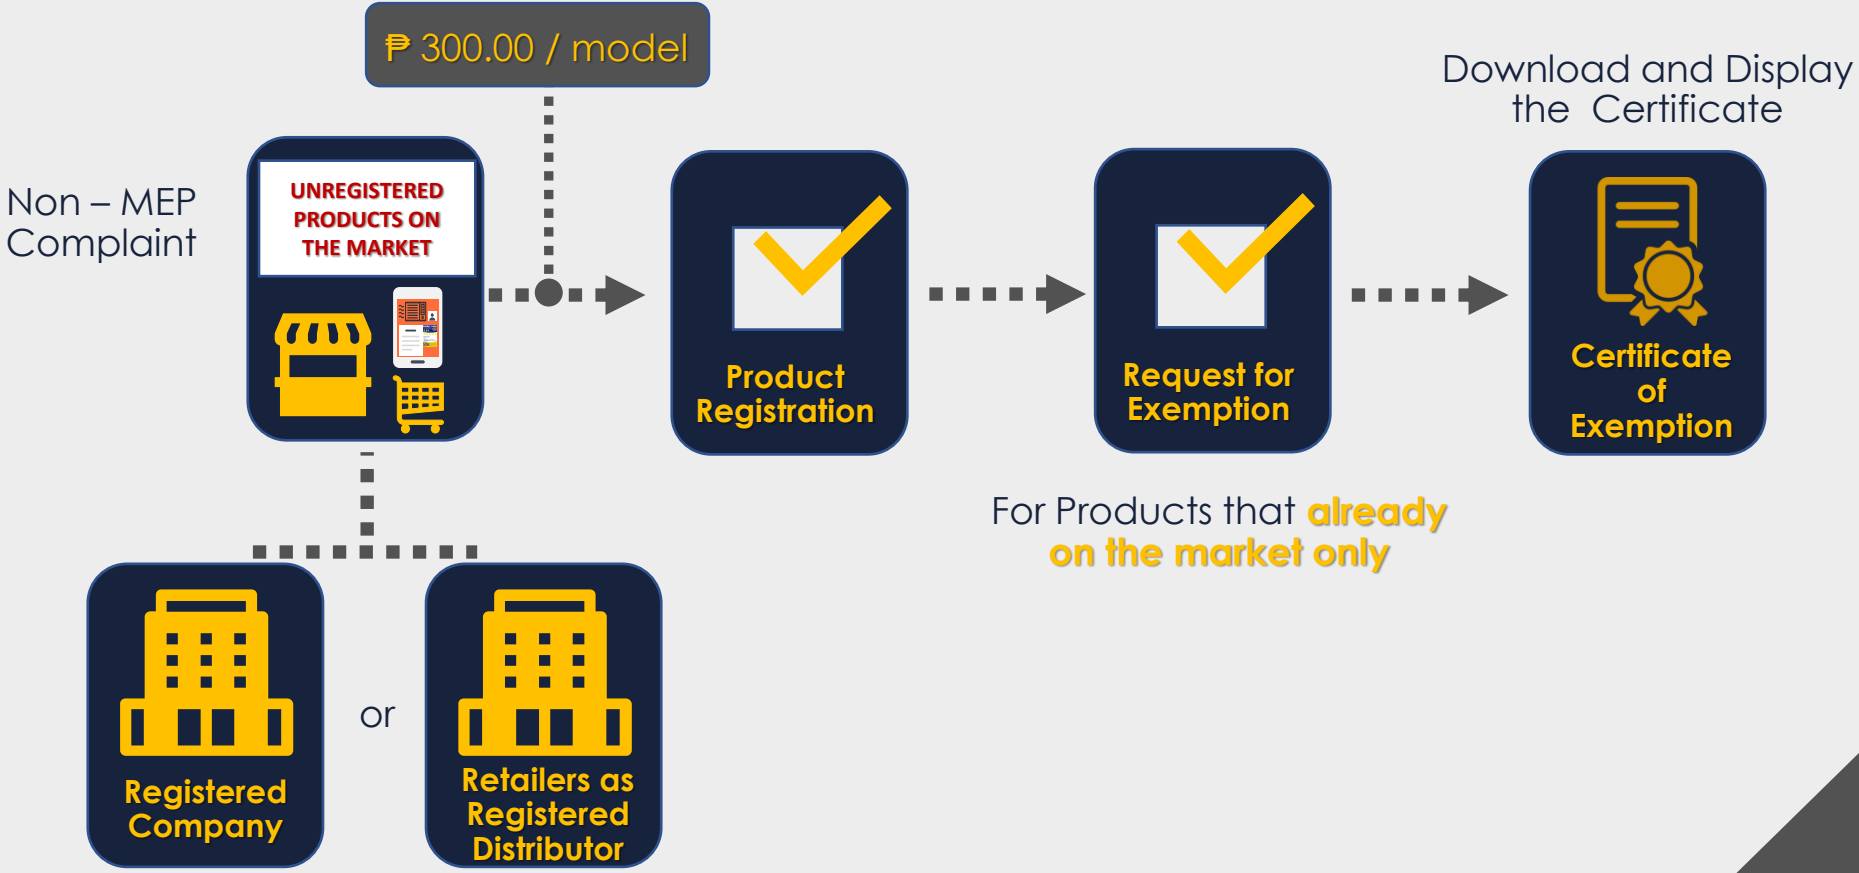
₱ 300.00 / model

Download and Display the Certificate

Non – MEP Complaint

UNREGISTERED PRODUCTS ON THE MARKET

Product Registration

Request for Exemption

Certificate of Exemption

For Products that already on the market only

Registered Company

or

Retailers as Registered Distributor